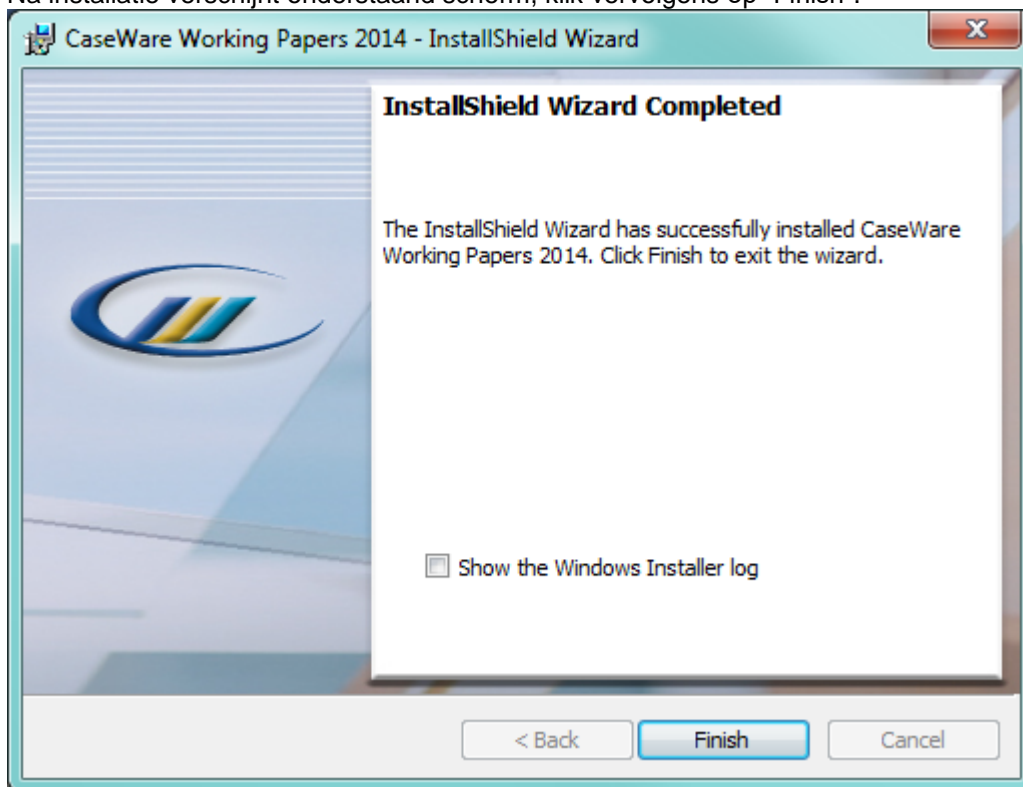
Na installatie verschijnt onderstaand scherm, klik vervolgens op "Finish".

CaseWare Working Papers 2014 - InstallShield Wizard

InstallShield Wizard Completed

The InstallShield Wizard has successfully installed CaseWare Working Papers 2014. Click Finish to exit the wizard.

Show the Windows Installer log

< Back
Finish
Cancel